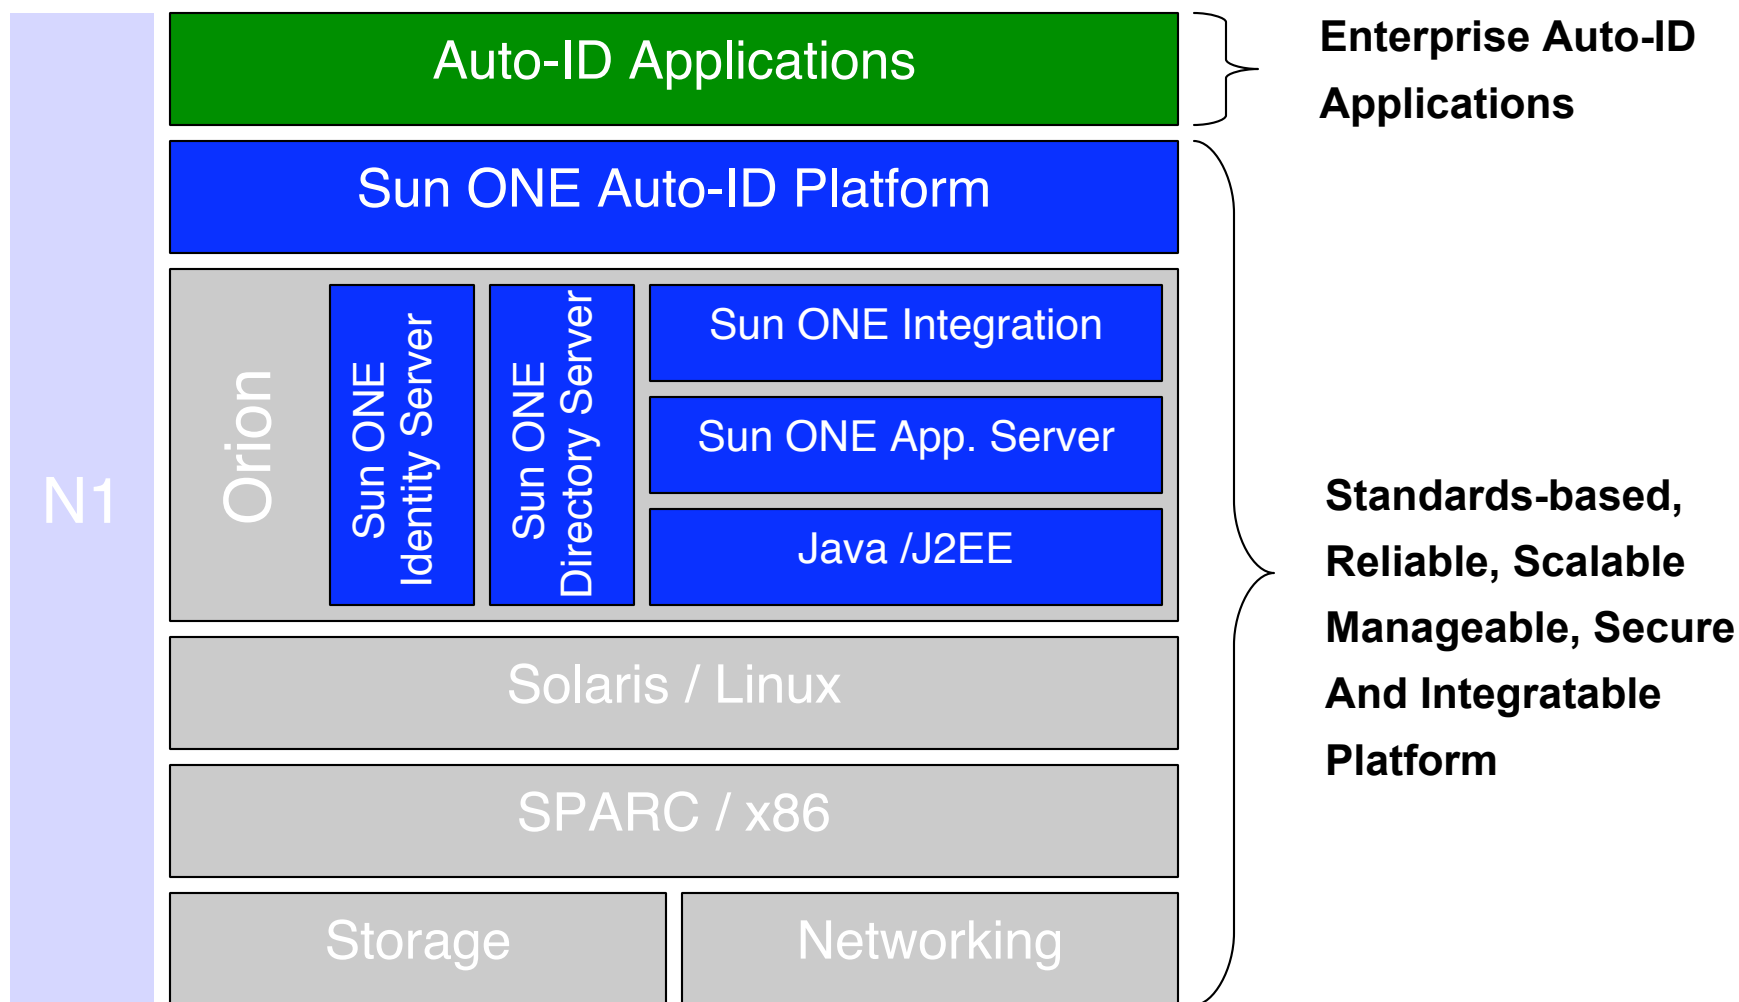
Auto-ID Applications

Enterprise Auto-ID Applications

Sun ONE Auto-ID Platform

N1

Orion

Sun ONE Identity Server

Sun ONE Directory Server

Sun ONE Integration

Sun ONE App. Server

Java /J2EE

Solaris / Linux

SPARC / x86

Storage

Networking

Standards-based, Reliable, Scalable Manageable, Secure And Integratable Platform